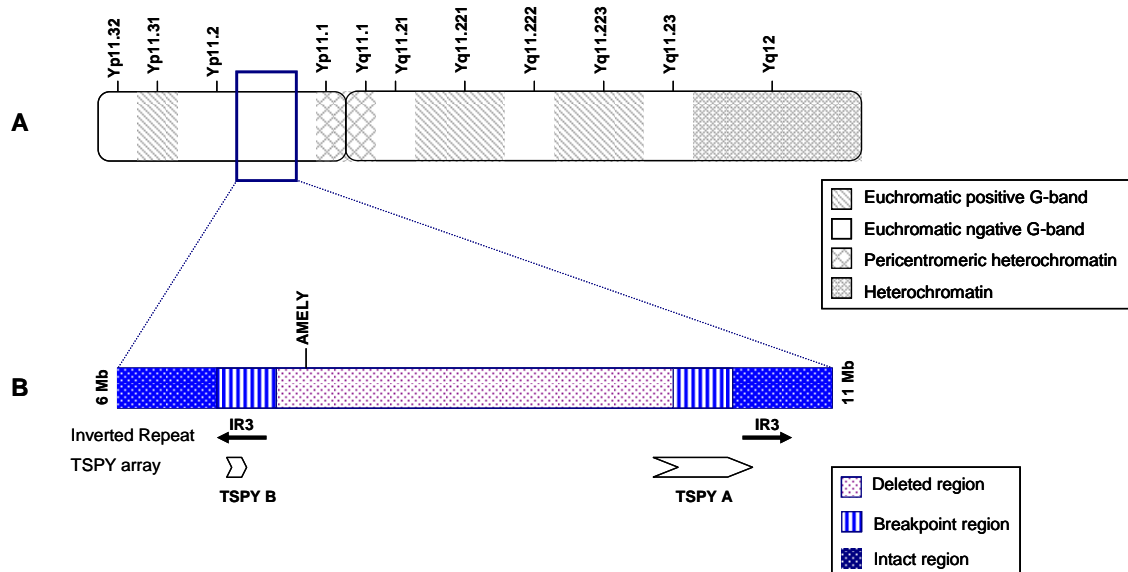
A

Yp11.32 Yp11.31 Yp11.2 Yp11.1 Yq11.1 Yq11.21 Yq11.221 Yq11.222 Yq11.223 Yq11.23 Yq12

Euchromatic positive G-band
Euchromatic ngative G-band
Pericentromeric heterochromatin
Heterochromatin

B

AMELY

6 Mb

11 Mb

Inverted Repeat
IR3
IR3

TSPY array
TSPY B
TSPY A

Deleted region
Breakpoint region
Intact region